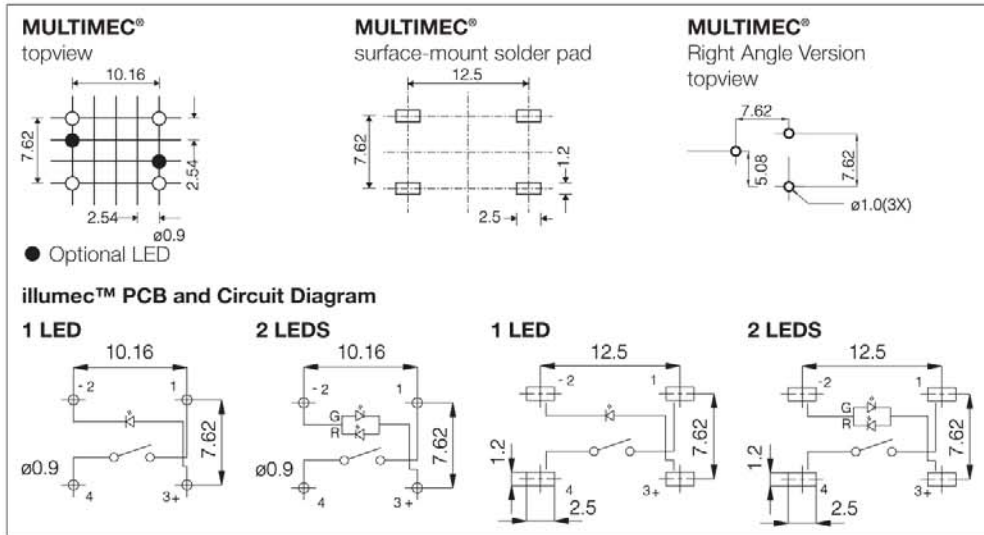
MULTIMEC®
topview

10.16
7.62
2.54
2.54
ø0.9
● Optional LED

MULTIMEC®
surface-mount solder pad

12.5
7.62
1.2
2.5

MULTIMEC®
Right Angle Version
topview

7.62
5.08
7.62
ø1.0(3X)

illumec™ PCB and Circuit Diagram

1 LED

10.16
-2
1
7.62
ø0.9
4
3+

2 LEDS

10.16
-2
1
G
R
7.62
ø0.9
4
3+

1 LED

12.5
-2
1
7.62
1.2
4
3+
2.5

2 LEDS

12.5
-2
1
G
R
7.62
1.2
4
3+
2.5